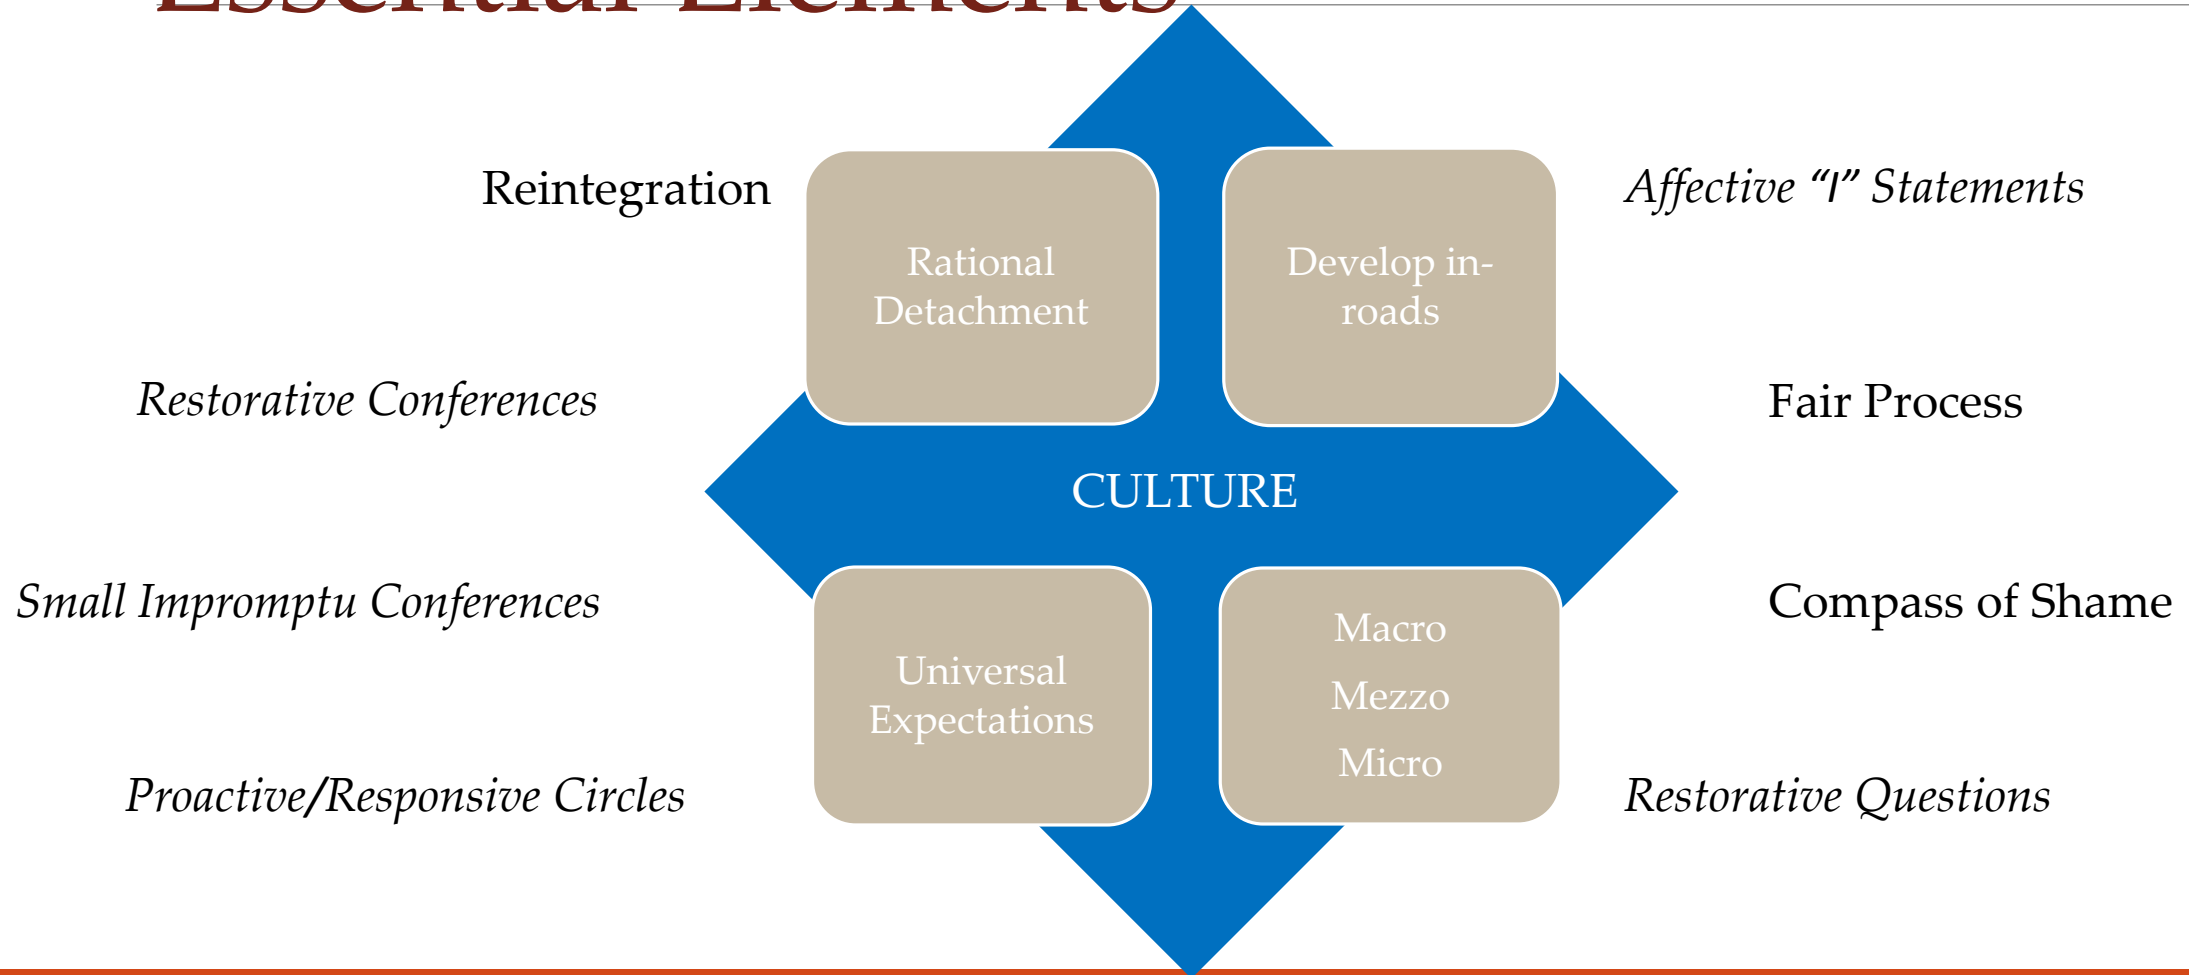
Essential Elements

Reintegration

Rational Detachment

Develop in-roads

Affective "I" Statements

Restorative Conferences

Fair Process

CULTURE

Small Impromptu Conferences

Universal Expectations

Macro

Mezzo

Micro

Compass of Shame

Proactive/Responsive Circles

Restorative Questions